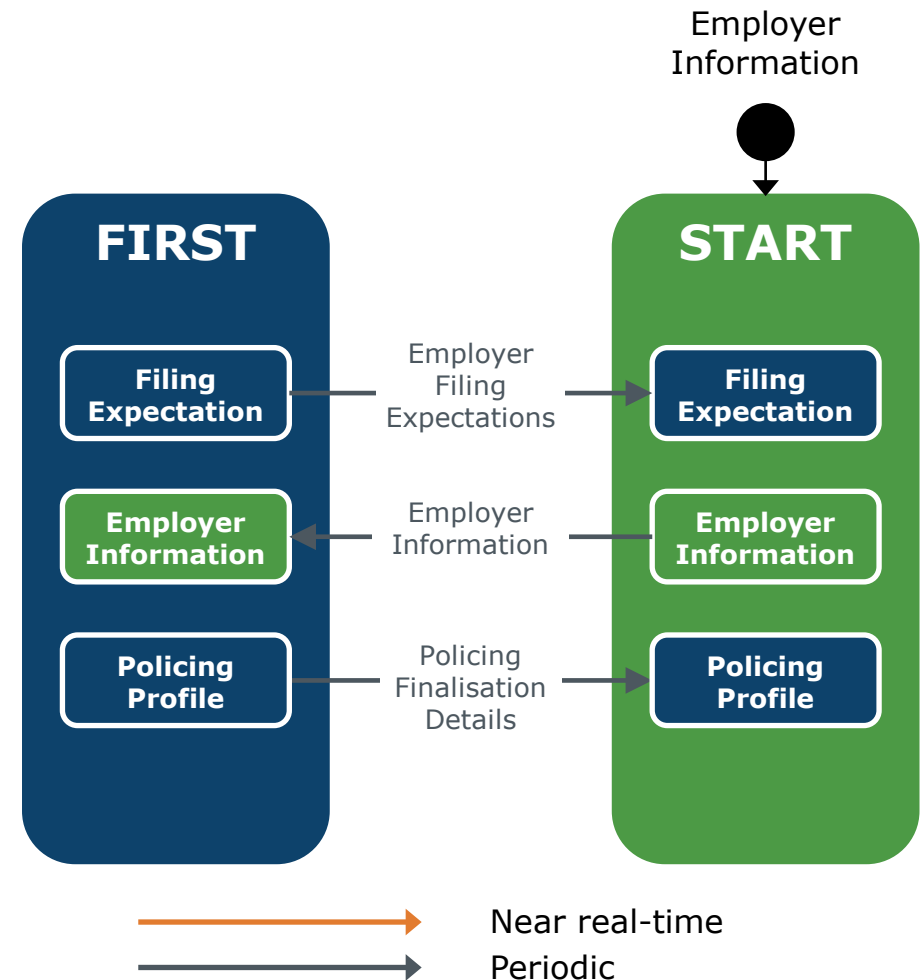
Employer Information

FIRST

Filing Expectation

Employer Information

Policing Profile

Employer Filing Expectations

Employer Information

Policing Finalisation Details

START

Filing Expectation

Employer Information

Policing Profile

Near real-time

Periodic